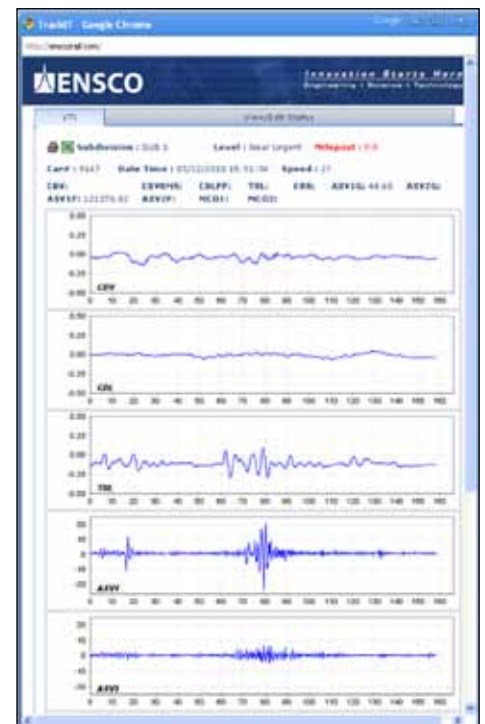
TrackIT - Google Chrome

http://enscorail.com/

ENSCO

Innovation Starts Here
Engineering • Science • Technology

VTI

View/Edit Status

Subdivision : SUB 1

Level : Near Urgent

Milepost : 0.0

Car# : 7647

Date Time : 05/22/2008 05:51:38

Speed : 37

CBV:

CBVRMS:

CBLPF:

TRL:

CBR:

ASV1G: 44.65

ASV2G:

ASV1F: 121376.82

ASV2F:

MCO1:

MCO2:

0.50
0.25
0.00
-0.25
-0.50
CBV
0 10 20 30 40 50 60 70 80 90 100 110 120 130 140 150 160

0.50
0.25
0.00
-0.25
-0.50
CBL
0 10 20 30 40 50 60 70 80 90 100 110 120 130 140 150 160

0.50
0.25
0.00
-0.25
-0.50
TRL
0 10 20 30 40 50 60 70 80 90 100 110 120 130 140 150 160

100
50
0
-50
-100
ASV1
0 10 20 30 40 50 60 70 80 90 100 110 120 130 140 150 160

100
50
0
-50
-100
ASV2
0 10 20 30 40 50 60 70 80 90 100 110 120 130 140 150 160